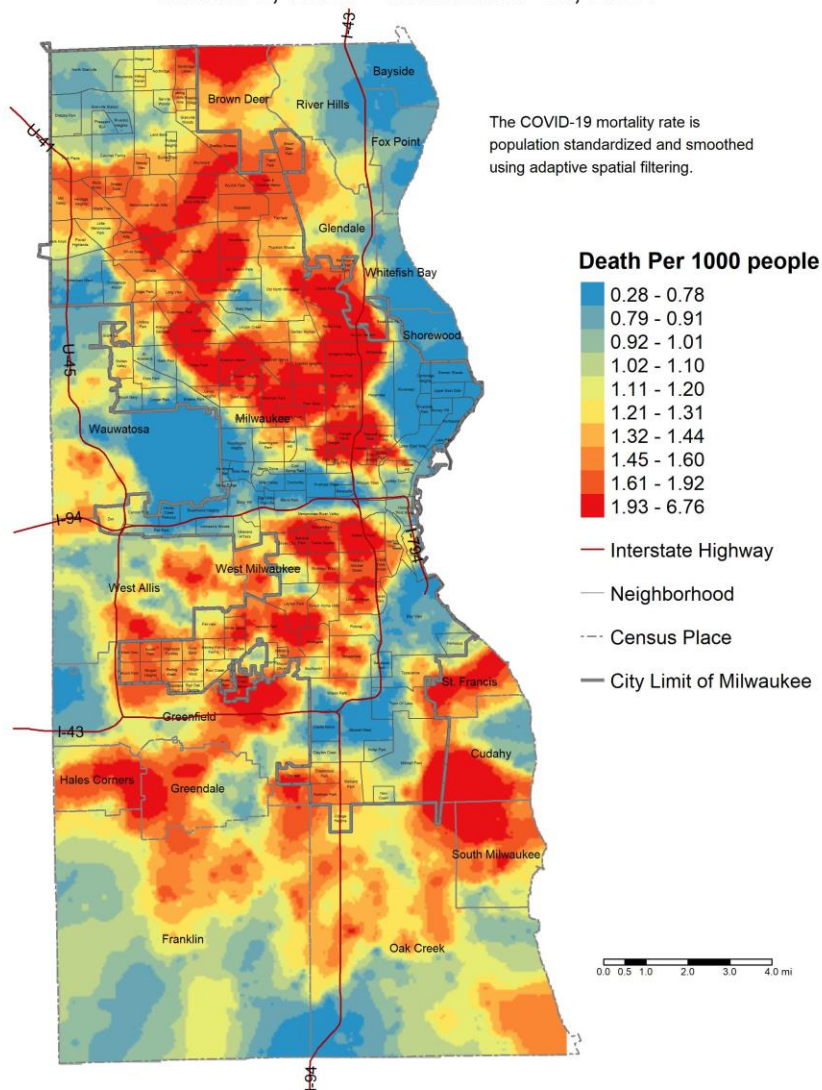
The COVID-19 mortality rate is population standardized and smoothed using adaptive spatial filtering.

Death Per 1000 people
0.28 - 0.78
0.79 - 0.91
0.92 - 1.01
1.02 - 1.10
1.11 - 1.20
1.21 - 1.31
1.32 - 1.44
1.45 - 1.60
1.61 - 1.92
1.93 - 6.76
Interstate Highway
Neighborhood
Census Place
City Limit of Milwaukee

I-43
Bayside
Brown Deer
River Hills
Fox Point
U-41
Glendale
Whitefish Bay
Shorewood
U-45
Milwaukee
Wauwatosa
I-94
I-794
West Milwaukee
West Allis
St. Francis
I-43
Greenfield
Cudahy
Hales Corners
Greendale
South Milwaukee
Franklin
Oak Creek
I-94

0.0 0.5 1.0 2.0 3.0 4.0 mi